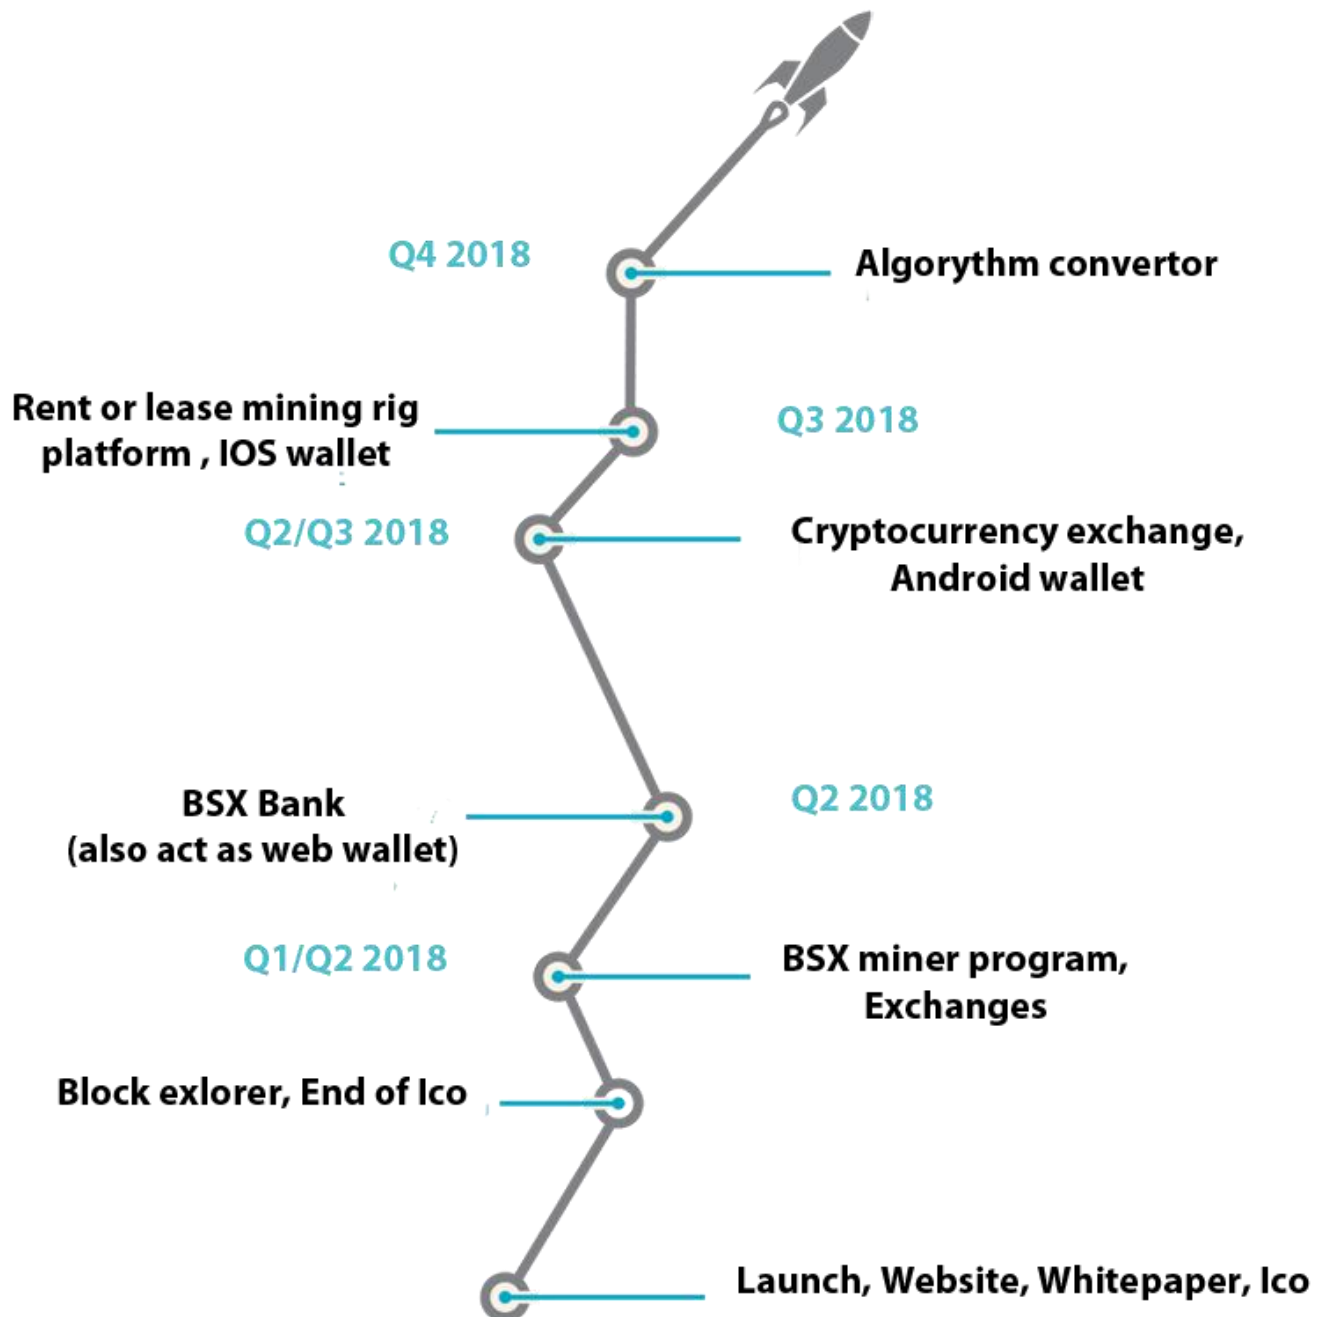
Q4 2018

Algorythm convertor

Rent or lease mining rig platform , IOS wallet

Q3 2018

Q2/Q3 2018

Cryptocurrency exchange, Android wallet

BSX Bank (also act as web wallet)

Q2 2018

Q1/Q2 2018

BSX miner program, Exchanges

Block exlorer, End of Ico

Launch, Website, Whitepaper, Ico